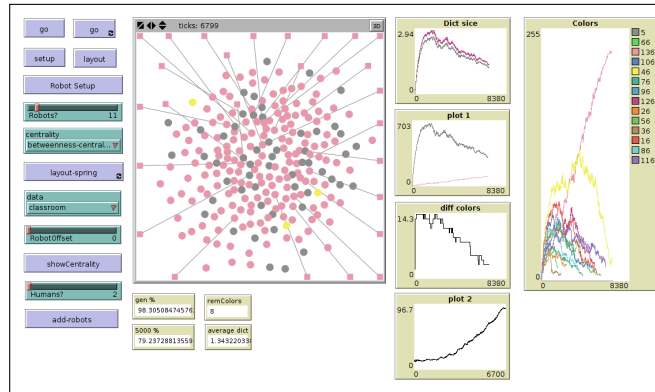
go
go
setup
layout
Robot Setup
Robots? 11
centrality
betweenness-central...
layout-spring
data
classroom
RobotOffset 0
showCentrality
Humans? 2
add-robots

ticks: 6799
3D

gen %
98.30508474576
remColors
8
5000 %
79.23728813559
average dict
1.34322033

Dict sice
2.94
0
0
8380

plot 1
703
0
0
8380

diff colors
14.3
0
0
8380

plot 2
96.7
0
0
6700

Colors
255
0
0
8380
5
66
136
106
46
76
96
126
26
56
36
16
86
116